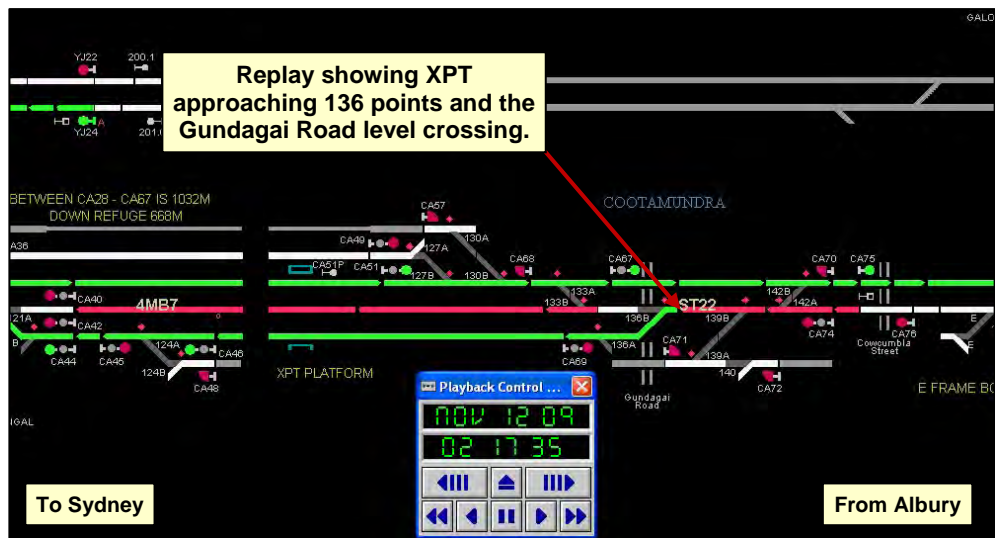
GALO

YJ22

200.1

YJ24

201.0

Replay showing XPT approaching 136 points and the Gundagai Road level crossing.

BETWEEN CA28 - CA67 IS 1032M
DOWN REFUGE 668M

COOTAMUNDRA

CA57

CA49

127A

130A

CA51P

CA51

127B

130B

CA68

CA67

CA70

CA75

CA36

CA40

4MB7

133A

133B

ST22

142B

142A

121A

CA42

136B

139B

CA74

B

124A

CA46

136A

CA71

CA76

Cowcumbla Street

E

CA44

CA45

124B

CA69

139A

CA48

XPT PLATFORM

140

CA72

E FRAME BO

Playback Control ...

NOV 12 09

02 17 35

Gundagai Road

IGAL

To Sydney

From Albury